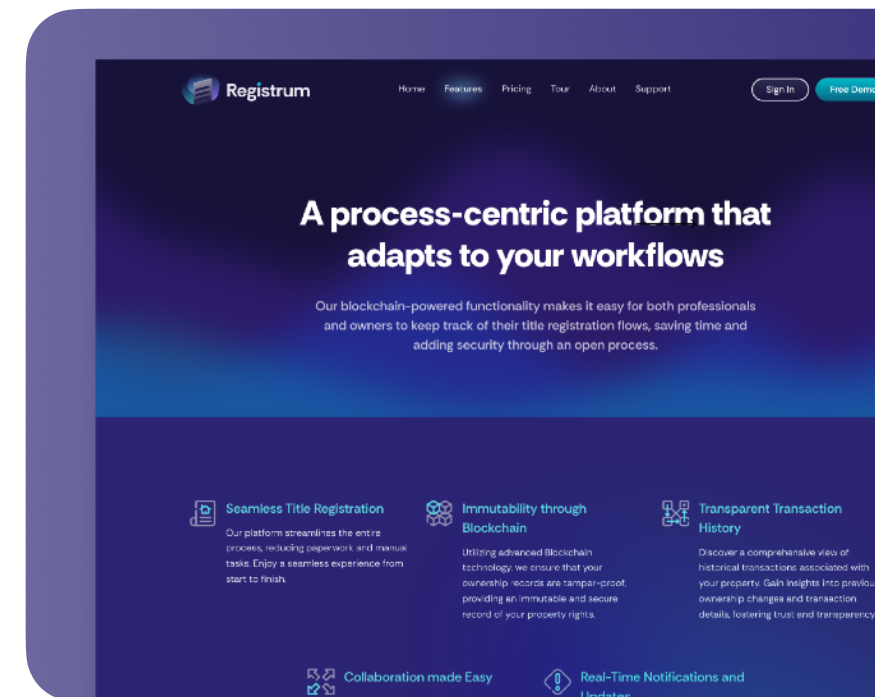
Registrum

Home Features Pricing Tour About Support

Sign In Free Demo

A process-centric platform that adapts to your workflows

Our blockchain-powered functionality makes it easy for both professionals and owners to keep track of their title registration flows, saving time and adding security through an open process.

Seamless Title Registration

Our platform streamlines the entire process, reducing paperwork and manual tasks. Enjoy a seamless experience from start to finish.

Immutability through Blockchain

Utilizing advanced Blockchain technology, we ensure that your ownership records are tamper-proof, providing an immutable and secure record of your property rights.

Transparent Transaction History

Discover a comprehensive view of historical transactions associated with your property. Gain insights into previou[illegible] ownership changes and transaction details, fostering trust and transparency

Collaboration made Easy

Real-Time Notifications and Updates